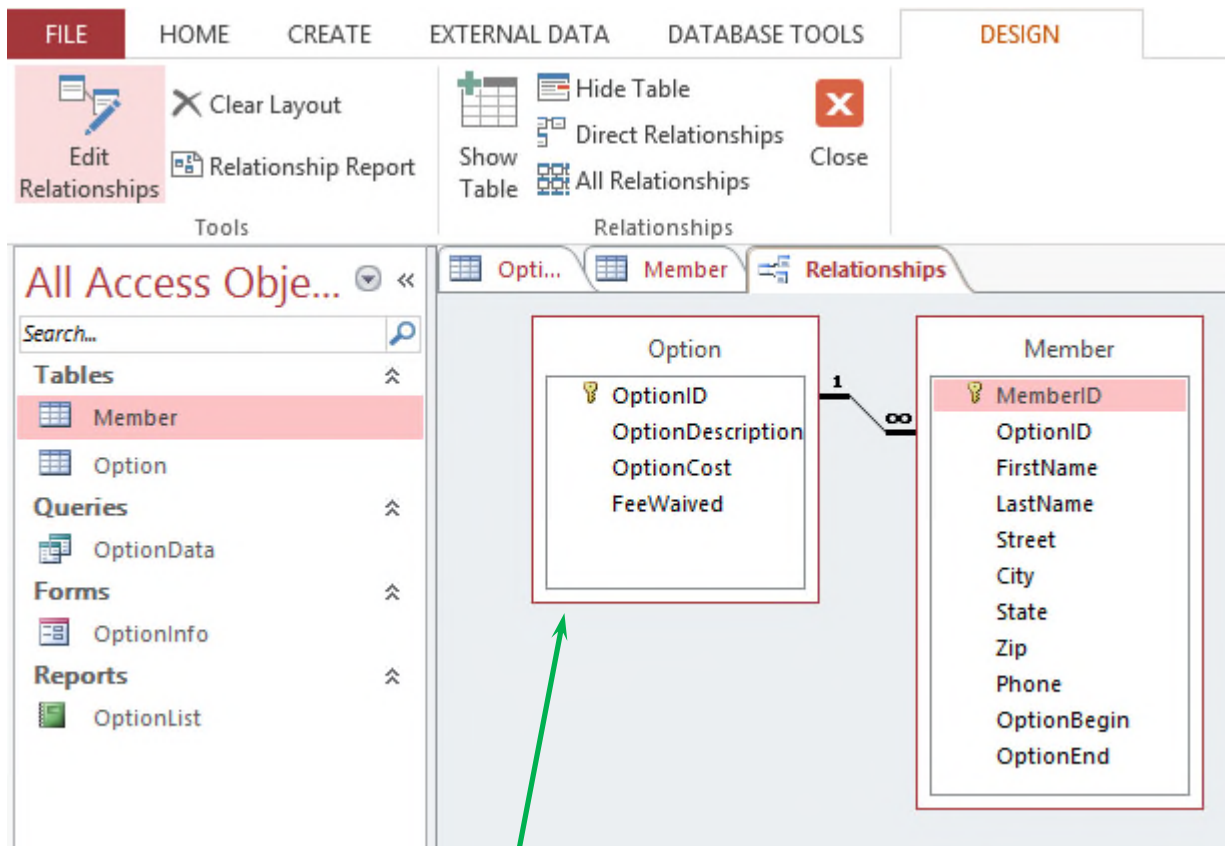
FILE HOME CREATE EXTERNAL DATA DATABASE TOOLS DESIGN

Edit Relationships
Clear Layout
Relationship Report
Tools

Show Table
Hide Table
Direct Relationships
All Relationships
Relationships

Close

All Access Obje...
Search...
Tables
Member
Option
Queries
OptionData
Forms
OptionInfo
Reports
OptionList

Opti...
Member
Relationships

Option
OptionID
OptionDescription
OptionCost
FeeWaived

1
∞

Member
MemberID
OptionID
FirstName
LastName
Street
City
State
Zip
Phone
OptionBegin
OptionEnd